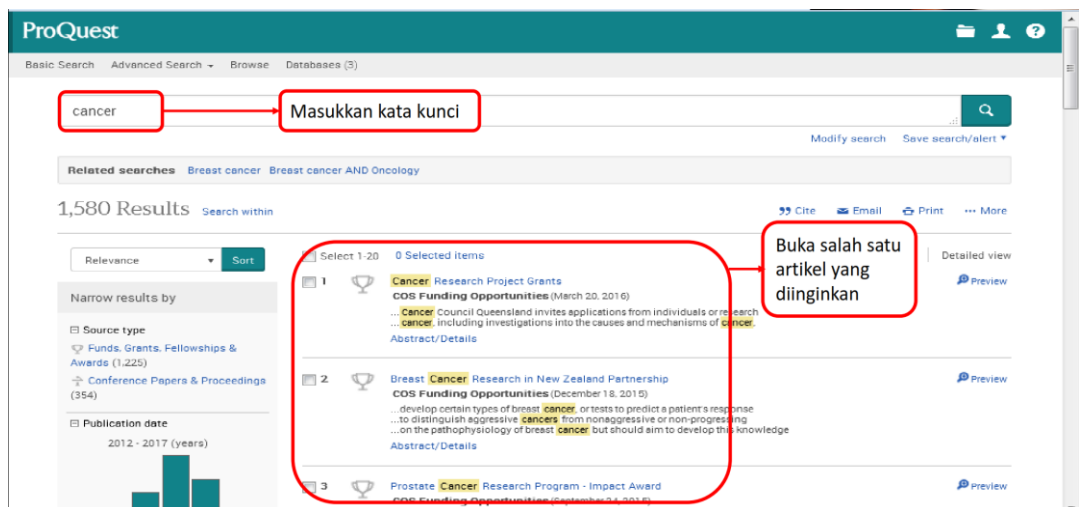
ProQuest

Basic Search Advanced Search ▾ Browse Databases (3)

cancer

Masukkan kata kunci

Modify search Save search/alert ▾

Related searches Breast cancer Breast cancer AND Oncology

1,580 Results Search within

Cite Email Print ··· More

Relevance ▾ Sort

Narrow results by

⊟ Source type

Funds, Grants, Fellowships & Awards (1,225)

Conference Papers & Proceedings (354)

⊟ Publication date

2012 - 2017 (years)

Select 1-20 0 Selected items

Buka salah satu artikel yang diinginkan

Detailed view

1 Cancer Research Project Grants
COS Funding Opportunities (March 20, 2016)
...Cancer Council Queensland invites applications from individuals or research ...cancer, including investigations into the causes and mechanisms of cancer,
Abstract/Details

Preview

2 Breast Cancer Research in New Zealand Partnership
COS Funding Opportunities (December 18, 2015)
...develop certain types of breast cancer, or tests to predict a patient's response ...to distinguish aggressive cancers from nonaggressive or non-progressing ...on the pathophysiology of breast cancer but should aim to develop this knowledge
Abstract/Details

Preview

3 Prostate Cancer Research Program - Impact Award
COS Funding Opportunities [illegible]

Preview